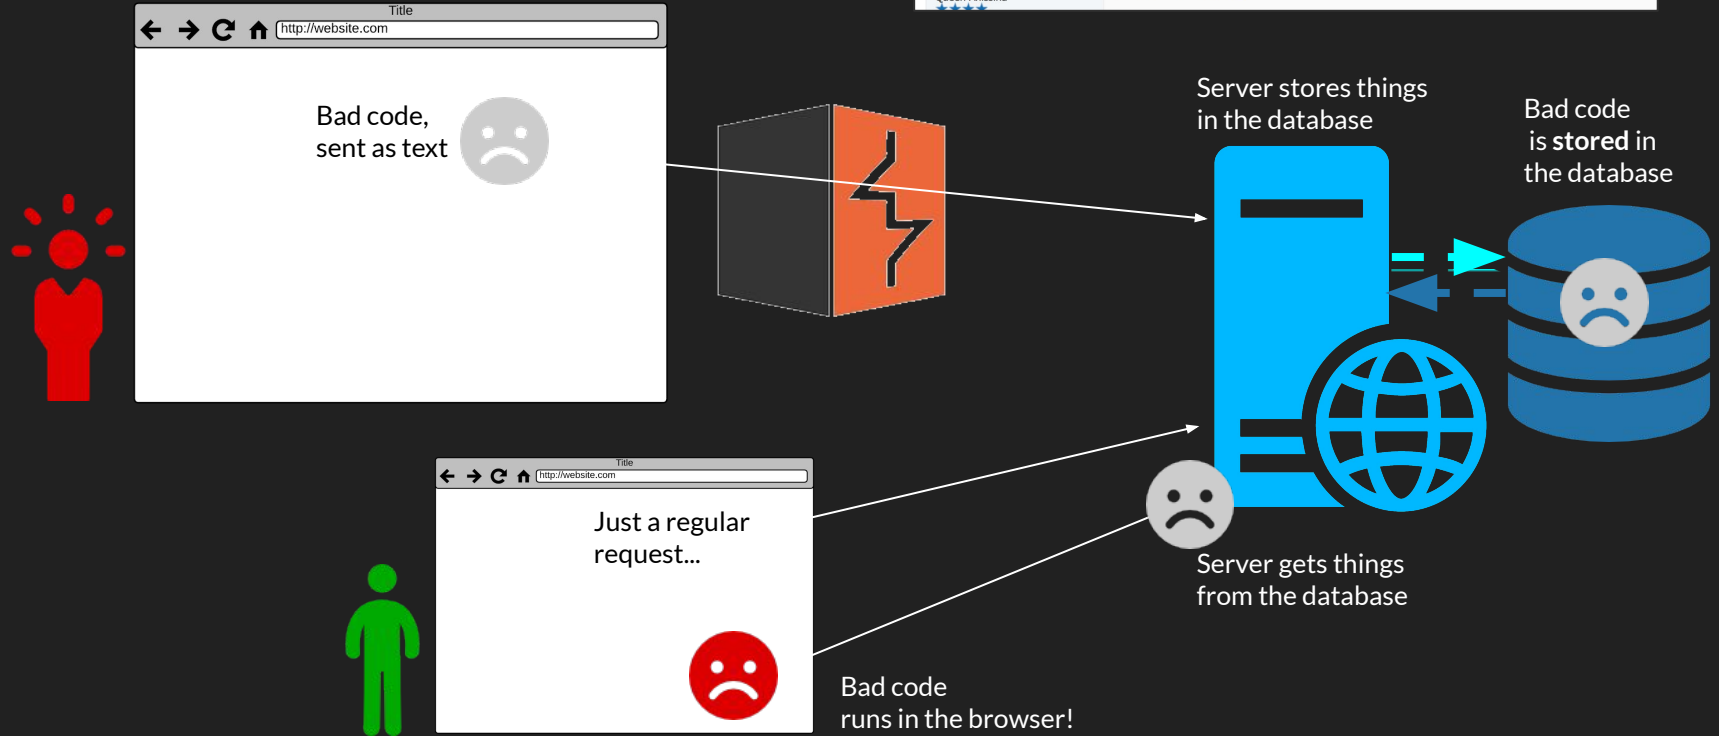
Title
http://website.com

Bad code, sent as text

Server stores things in the database

Bad code is **stored** in the database

Title
http://website.com

Just a regular request...

Server gets things from the database

Bad code runs in the browser!